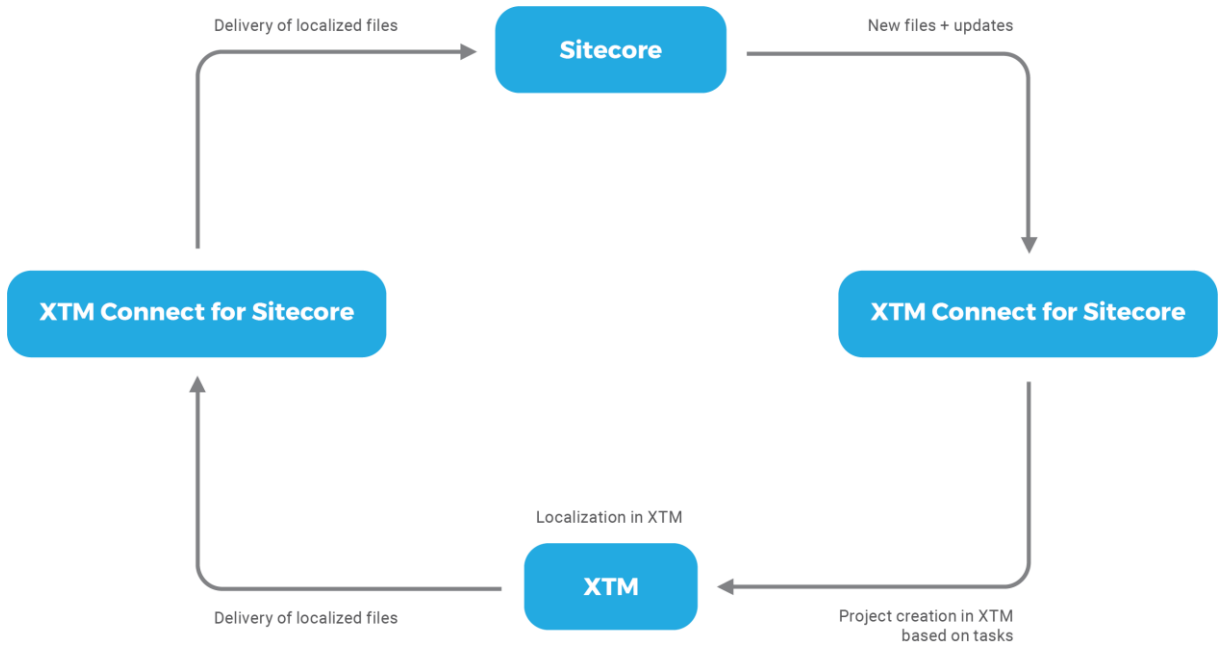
Delivery of localized files

Sitecore

New files + updates

XTM Connect for Sitecore

XTM Connect for Sitecore

Localization in XTM

XTM

Delivery of localized files

Project creation in XTM based on tasks